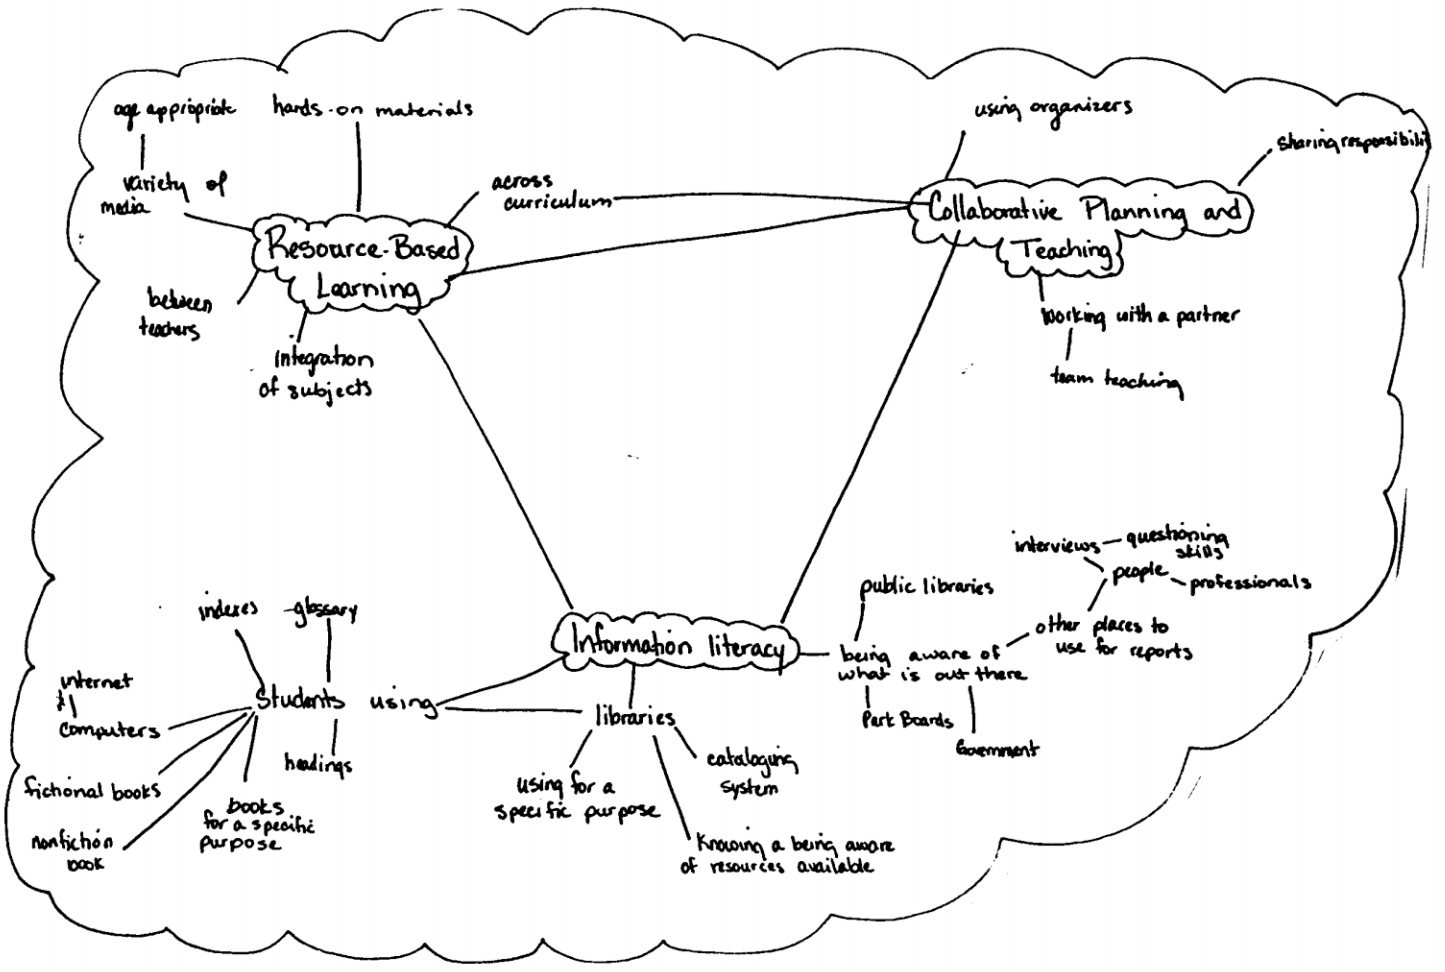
age appropriate

hands-on materials

variety of media

across curriculum

Resource-Based Learning

between teachers

integration of subjects

using organizers

sharing responsibilit

Collaborative Planning and Teaching

working with a partner

team teaching

interviews — questioning skills

people — professionals

public libraries

other places to use for reports

being aware of what is out there

Park Boards

Government

Information literacy

indexes — glossary

internet
&
computers

Students using

fictional books

nonfiction book

books for a specific purpose

headings

libraries

using for a specific purpose

cataloguing system

Knowing & being aware of resources available